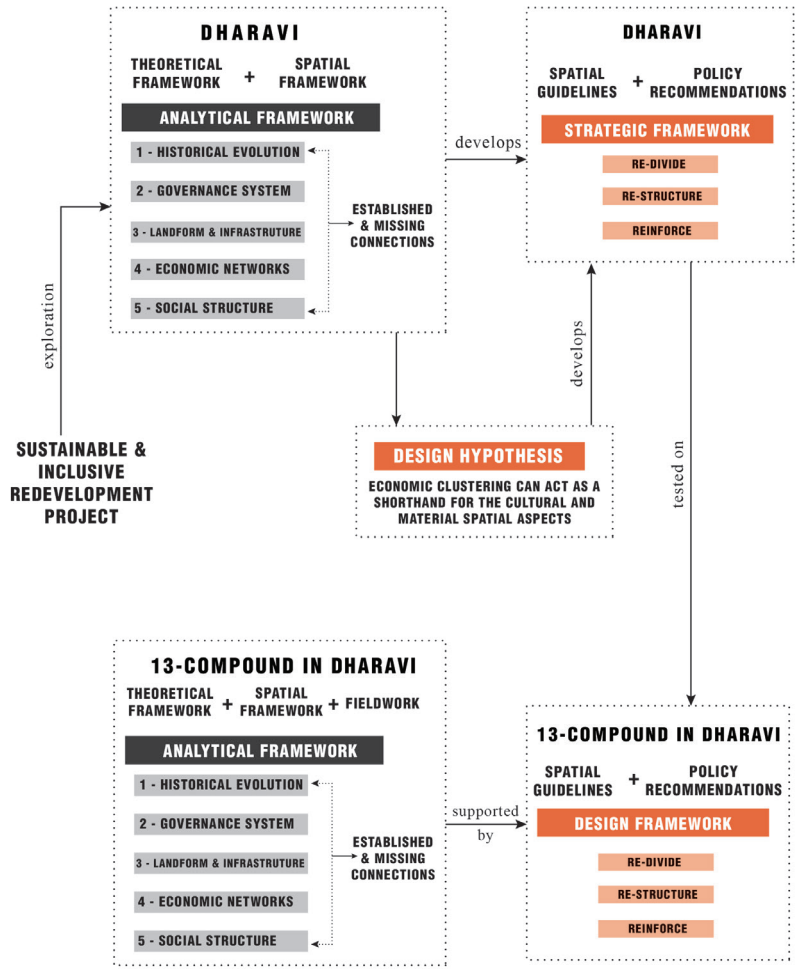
DHARAVI

THEORETICAL FRAMEWORK + SPATIAL FRAMEWORK

ANALYTICAL FRAMEWORK

1 - HISTORICAL EVOLUTION

2 - GOVERNANCE SYSTEM

3 - LANDFORM & INFRASTRUTURE

4 - ECONOMIC NETWORKS

5 - SOCIAL STRUCTURE

ESTABLISHED & MISSING CONNECTIONS

develops

DHARAVI

SPATIAL GUIDELINES + POLICY RECOMMENDATIONS

STRATEGIC FRAMEWORK

RE-DIVIDE

RE-STRUCTURE

REINFORCE

exploration

SUSTAINABLE & INCLUSIVE REDEVELOPMENT PROJECT

develops

DESIGN HYPOTHESIS

ECONOMIC CLUSTERING CAN ACT AS A SHORTHAND FOR THE CULTURAL AND MATERIAL SPATIAL ASPECTS

tested on

13-COMPOUND IN DHARAVI

THEORETICAL FRAMEWORK + SPATIAL FRAMEWORK + FIELDWORK

ANALYTICAL FRAMEWORK

1 - HISTORICAL EVOLUTION

2 - GOVERNANCE SYSTEM

3 - LANDFORM & INFRASTRUTURE

4 - ECONOMIC NETWORKS

5 - SOCIAL STRUCTURE

ESTABLISHED & MISSING CONNECTIONS

supported by

13-COMPOUND IN DHARAVI

SPATIAL GUIDELINES + POLICY RECOMMENDATIONS

DESIGN FRAMEWORK

RE-DIVIDE

RE-STRUCTURE

REINFORCE